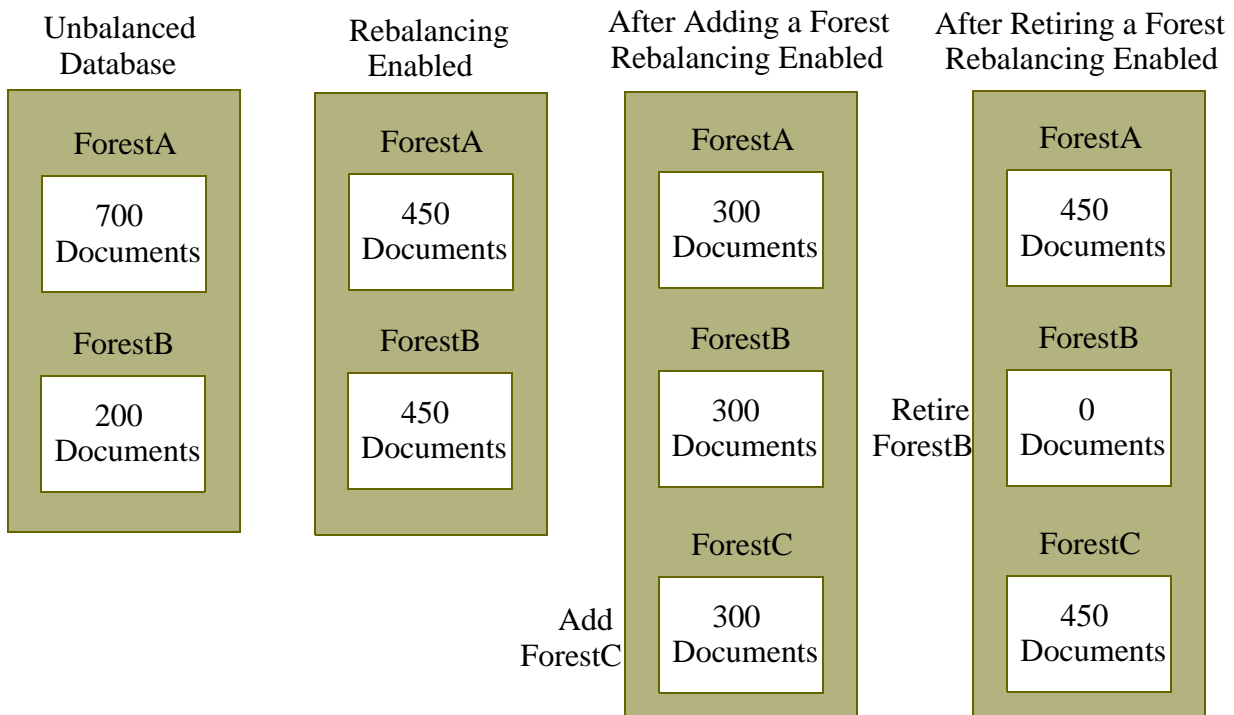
Unbalanced Database

ForestA

700 Documents

ForestB

200 Documents

Rebalancing Enabled

ForestA

450 Documents

ForestB

450 Documents

After Adding a Forest Rebalancing Enabled

ForestA

300 Documents

ForestB

300 Documents

ForestC

300 Documents

Add ForestC

After Retiring a Forest Rebalancing Enabled

ForestA

450 Documents

ForestB

0 Documents

Retire ForestB

ForestC

450 Documents